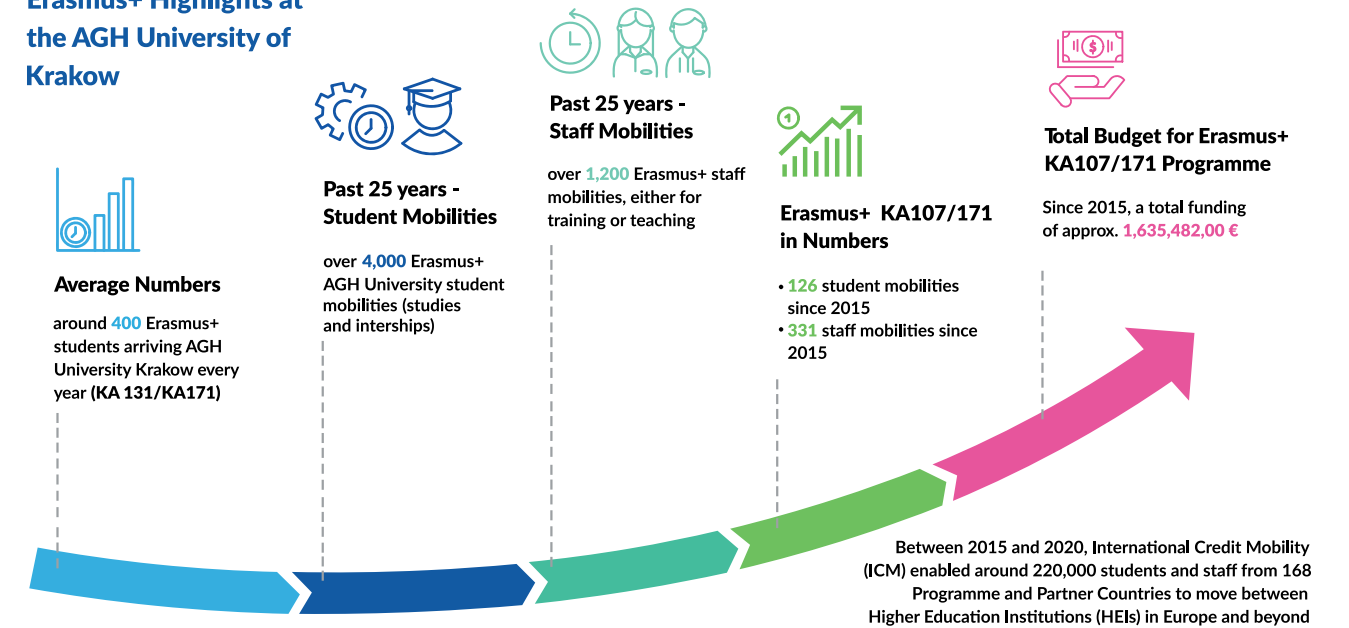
Erasmus+ Highlights at the AGH University of Krakow

Average Numbers

around 400 Erasmus+ students arriving AGH University Krakow every year (KA 131/KA171)

Past 25 years - Student Mobilities

over 4,000 Erasmus+ AGH University student mobilities (studies and interships)

Past 25 years - Staff Mobilities

over 1,200 Erasmus+ staff mobilities, either for training or teaching

Erasmus+ KA107/171 in Numbers

• 126 student mobilities since 2015
• 331 staff mobilities since 2015

Total Budget for Erasmus+ KA107/171 Programme

Since 2015, a total funding of approx. 1,635,482,00 €

Between 2015 and 2020, International Credit Mobility (ICM) enabled around 220,000 students and staff from 168 Programme and Partner Countries to move between Higher Education Institutions (HEIs) in Europe and beyond